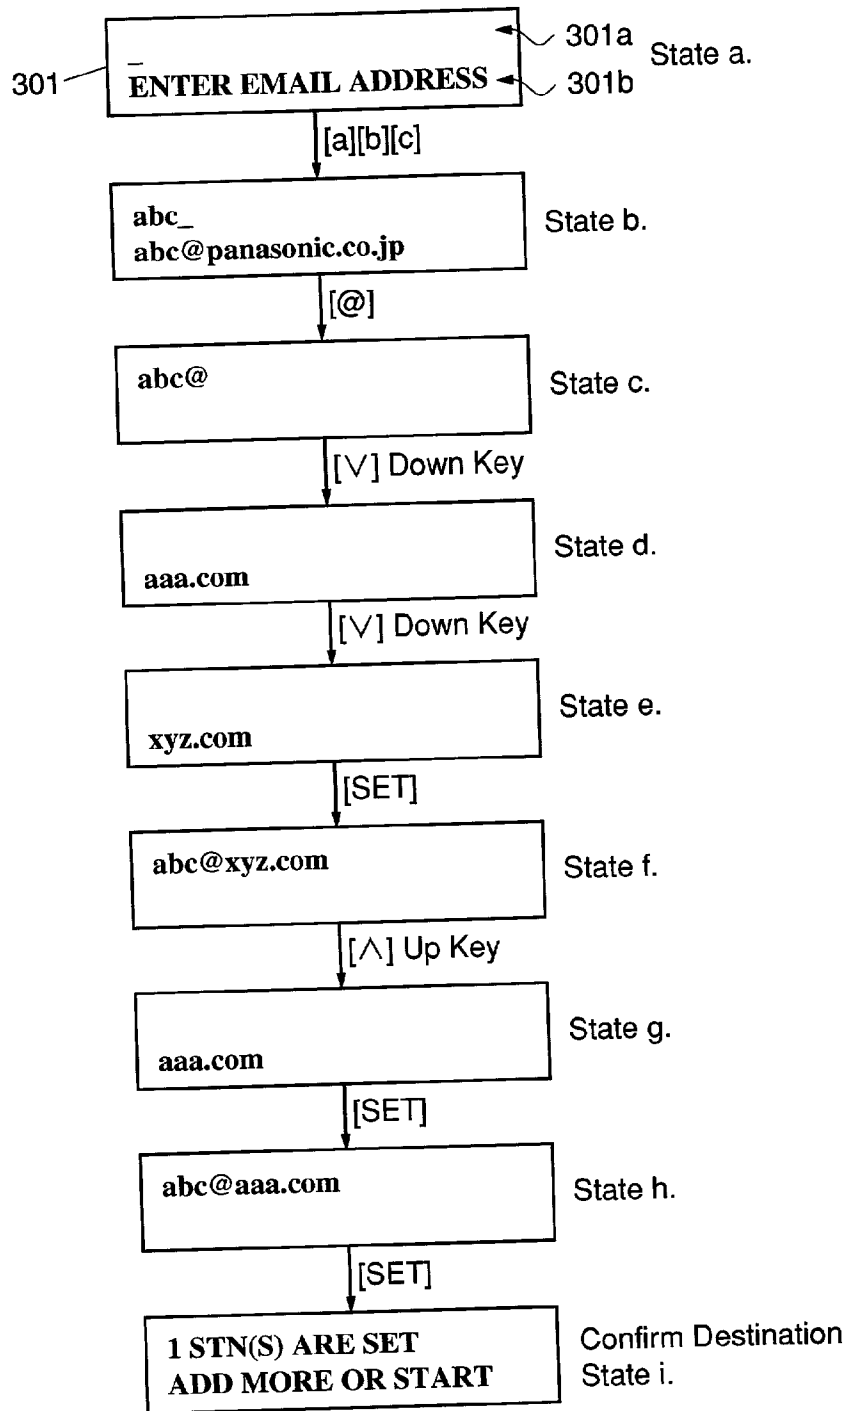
301a
State a.
301
_
ENTER EMAIL ADDRESS
301b

[a][b][c]

abc_
abc@panasonic.co.jp
State b.

[@]

abc@
State c.

[∨] Down Key

aaa.com
State d.

[∨] Down Key

xyz.com
State e.

[SET]

abc@xyz.com
State f.

[∧] Up Key

aaa.com
State g.

[SET]

abc@aaa.com
State h.

[SET]

1 STN(S) ARE SET
ADD MORE OR START
Confirm Destination
State i.